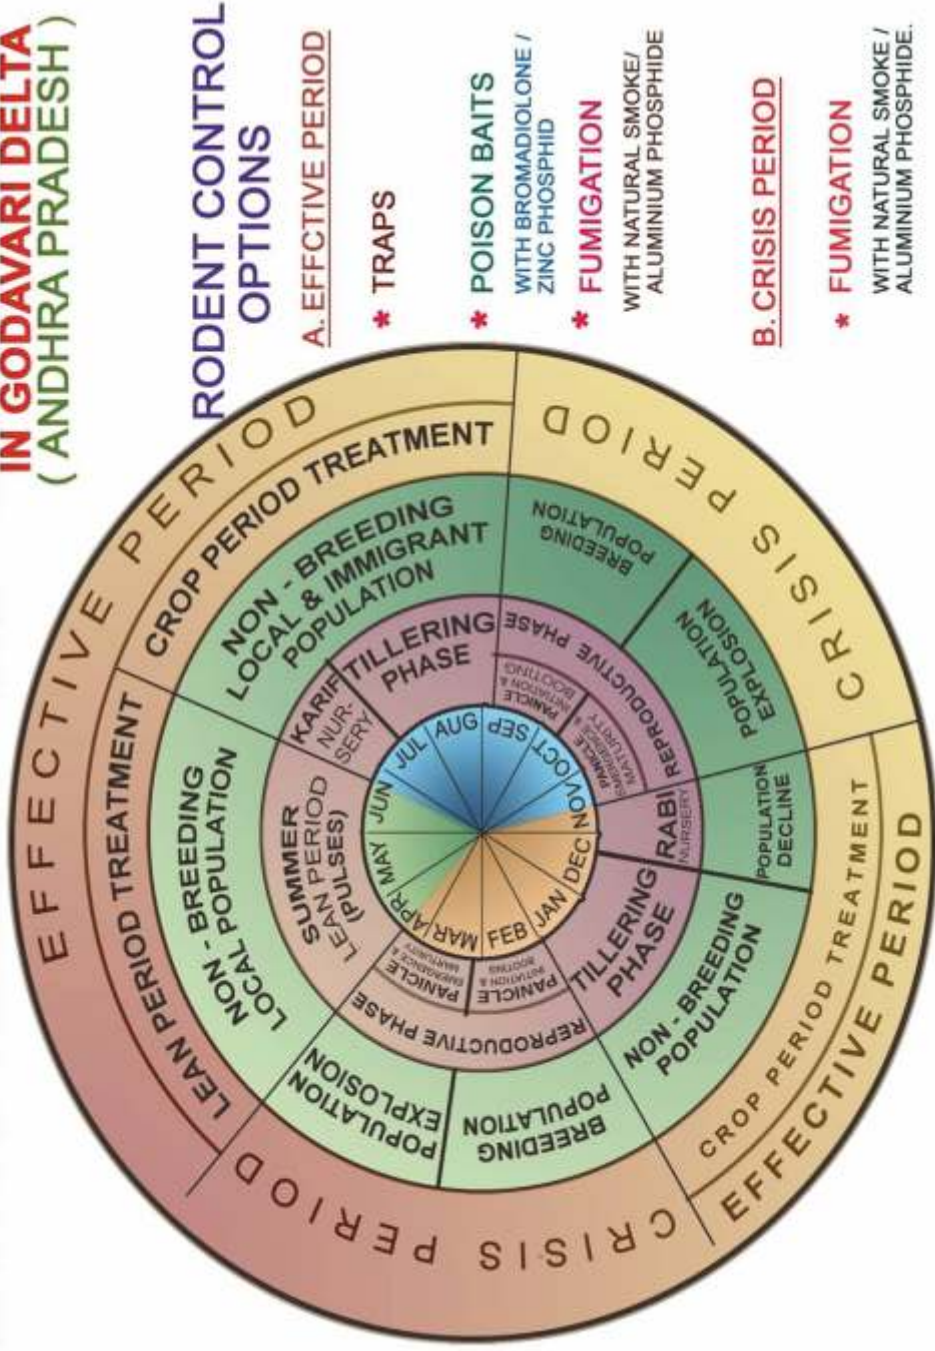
IN GODAVARI DELTA
( ANDHRA PRADESH )

RODENT CONTROL OPTIONS

A. EFFCTIVE PERIOD

* TRAPS

* POISON BAITS
WITH BROMADIOLONE / ZINC PHOSPHID

* FUMIGATION
WITH NATURAL SMOKE/ ALUMINIUM PHOSPHIDE

B. CRISIS PERIOD

* FUMIGATION
WITH NATURAL SMOKE / ALUMINIUM PHOSPHIDE.

EFFECTIVE PERIOD
CROP PERIOD TREATMENT
NON - BREEDING LOCAL & IMMIGRANT POPULATION
TILLERING PHASE
KARIF NURSERY
JUL AUG SEP OCT NOV DEC JAN FEB MAR APR MAY JUN
BREEDING POPULATION
REPRODUCTIVE PHASE
PANICLE INITIATION & BOOTING
PANICLE EMERGENCE & MATURITY
POPULATION EXPLOSION
CRISIS PERIOD
POPULATION DECLINE
RABI NURSERY
TILLERING PHASE
NON - BREEDING POPULATION
CROP PERIOD TREATMENT
EFFECTIVE PERIOD
CRISIS PERIOD
BREEDING POPULATION
POPULATION EXPLOSION
REPRODUCTIVE PHASE
PANICLE INITIATION & BOOTING
PANICLE EMERGENCE & MATURITY
SUMMER LEAN PERIOD (PULSES)
NON - BREEDING LOCAL POPULATION
LEAN PERIOD TREATMENT